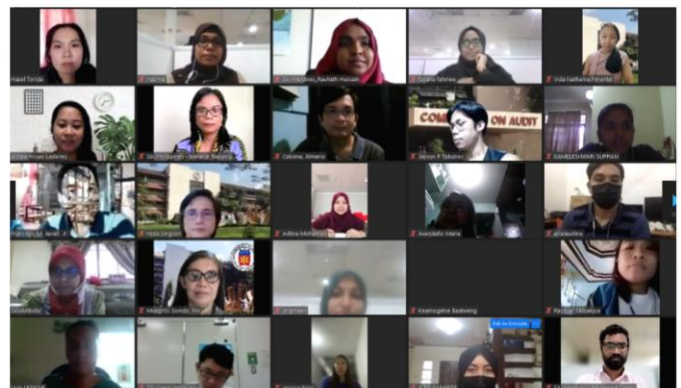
Hazel Toride
Cal Yin
Dr. Siti Sheik Rachath Hassan
Yusefa Fathiiah
Vida Nathania Pinenda

Citra Putani Lestenes
Sr. Christianah - Marlene Bergera
Cabonia, Almario
COMMISSION ON AUDIT
Jayson P Tabarez
KAMBESHWARI SUPPIAH

Nelia Dingoan
Adlina Mohamad
Aurelia Maria
ahmadikha

Mangkhiu Sumalo, Phil
Kaamogetse Baabeng
Rachel Villanueva